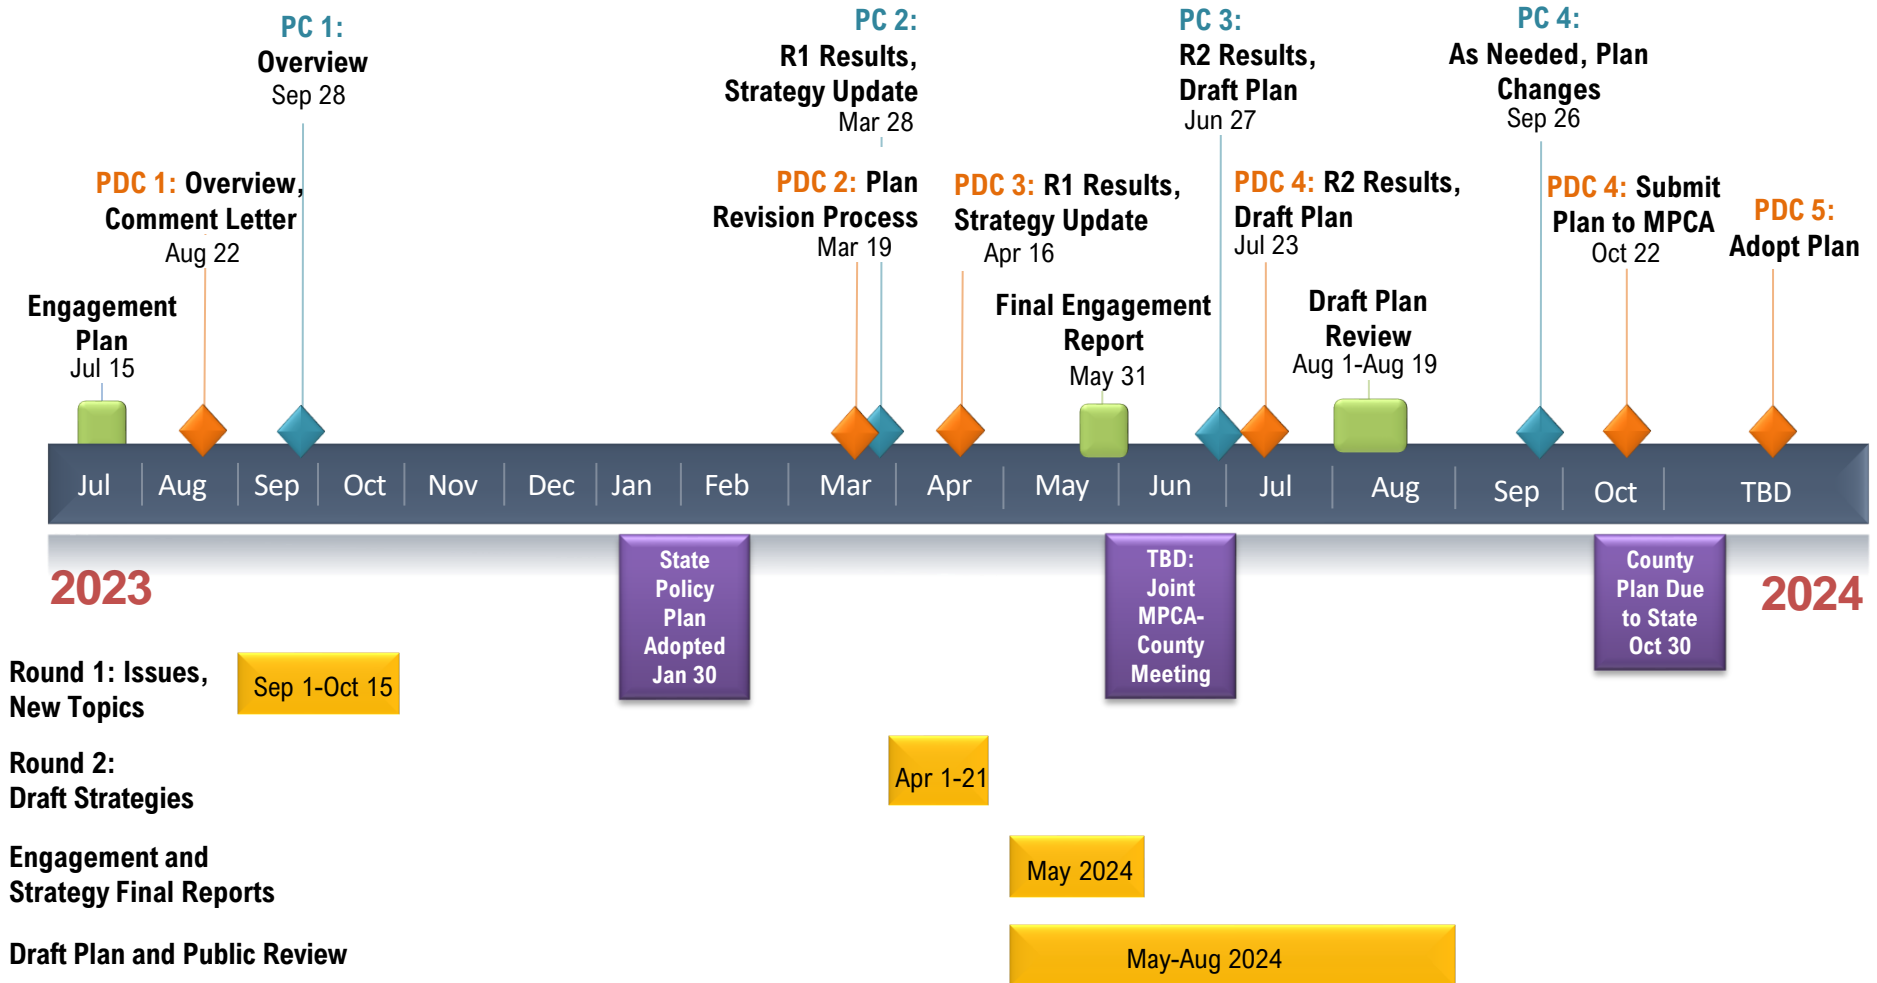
PC 1:
Overview
Sep 28

PC 2:
R1 Results, Strategy Update
Mar 28

PC 3:
R2 Results, Draft Plan
Jun 27

PC 4:
As Needed, Plan Changes
Sep 26

PDC 1: Overview, Comment Letter
Aug 22

PDC 2: Plan Revision Process
Mar 19

PDC 3: R1 Results, Strategy Update
Apr 16

PDC 4: R2 Results, Draft Plan
Jul 23

PDC 4: Submit Plan to MPCA
Oct 22

PDC 5:
Adopt Plan

Engagement Plan
Jul 15

Final Engagement Report
May 31

Draft Plan Review
Aug 1-Aug 19

Jul | Aug | Sep | Oct | Nov | Dec | Jan | Feb | Mar | Apr | May | Jun | Jul | Aug | Sep | Oct | TBD

2023

State Policy Plan Adopted Jan 30

TBD: Joint MPCA-County Meeting

County Plan Due to State Oct 30

2024

Round 1: Issues, New Topics
Sep 1-Oct 15

Round 2: Draft Strategies
Apr 1-21

Engagement and Strategy Final Reports
May 2024

Draft Plan and Public Review
May-Aug 2024